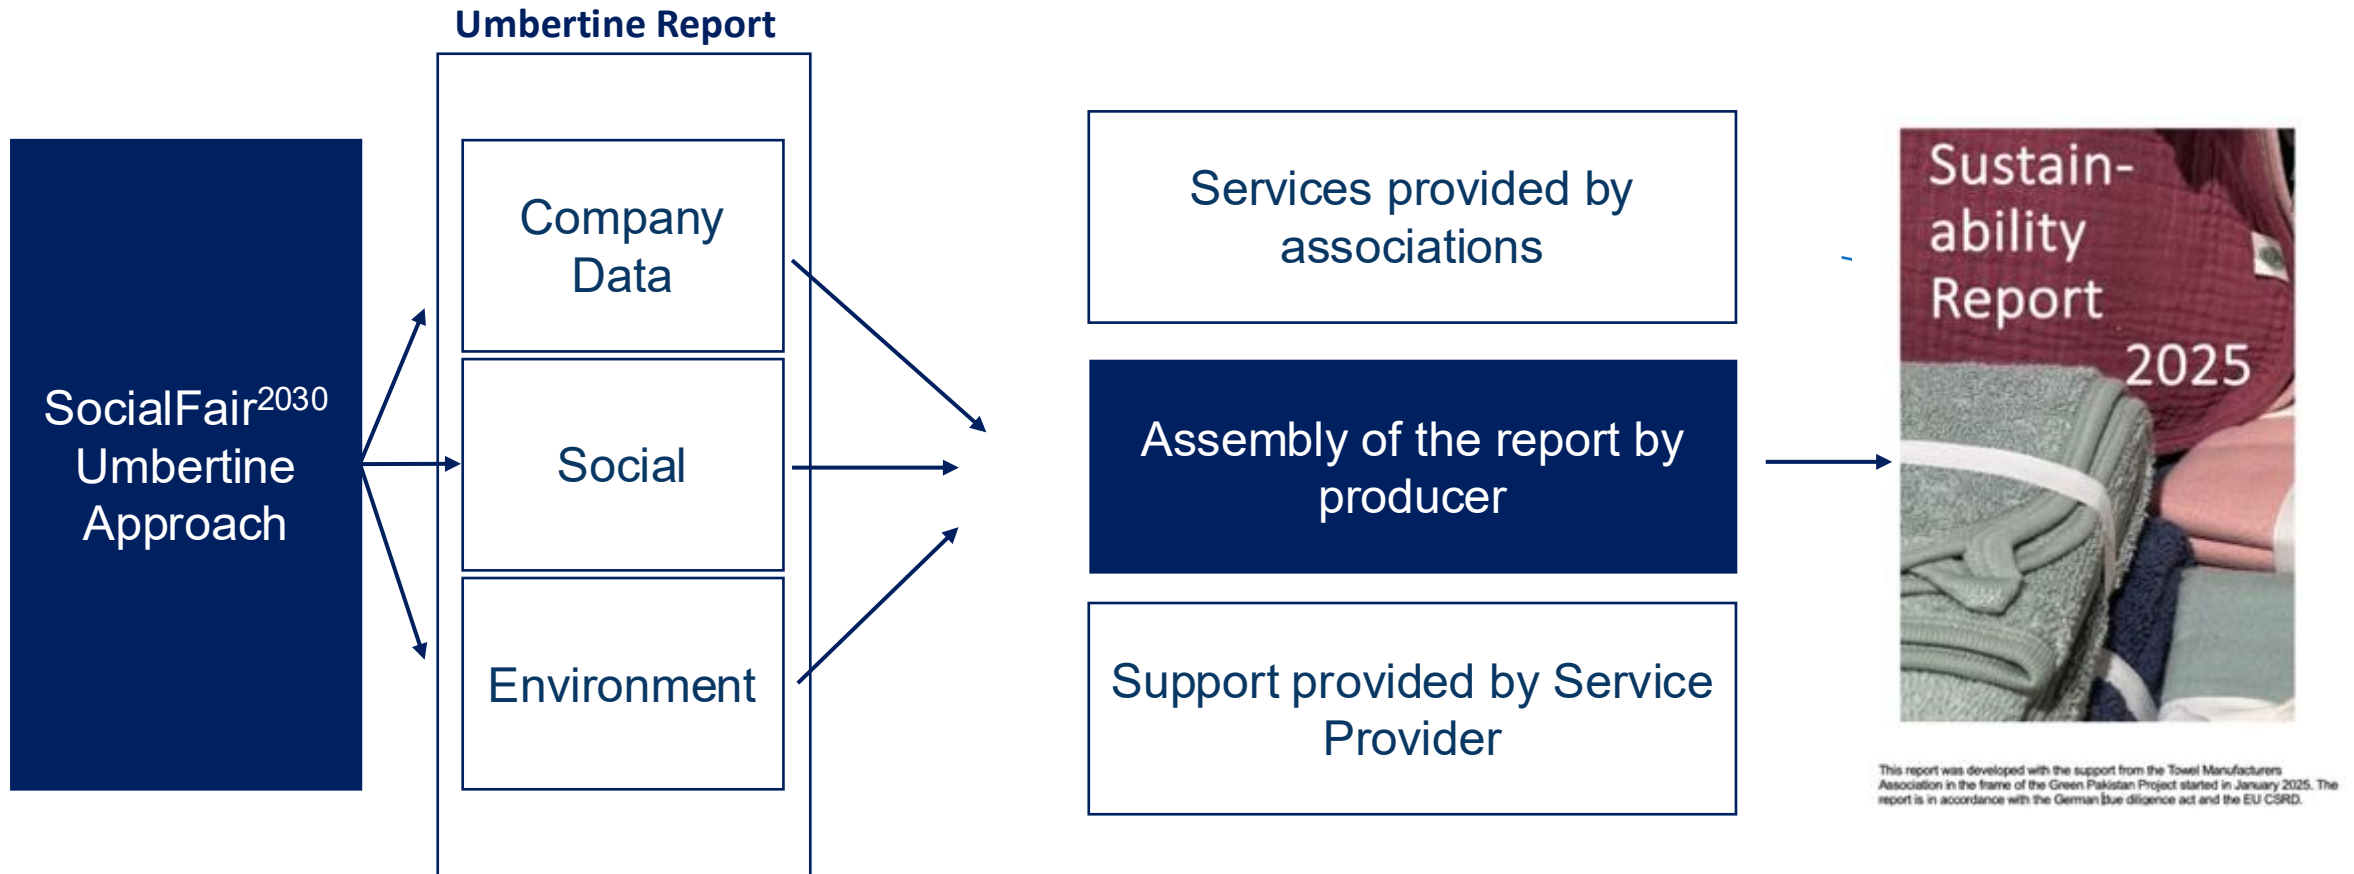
SocialFair$^{2030}$ Umbertine Approach

Umbertine Report

Company Data

Social

Environment

Services provided by associations

Assembly of the report by producer

Support provided by Service Provider

Sustain-ability Report 2025

This report was developed with the support from the Towel Manufacturers Association in the frame of the Green Pakistan Project started in January 2025. The report is in accordance with the German Due diligence act and the EU CSRD.